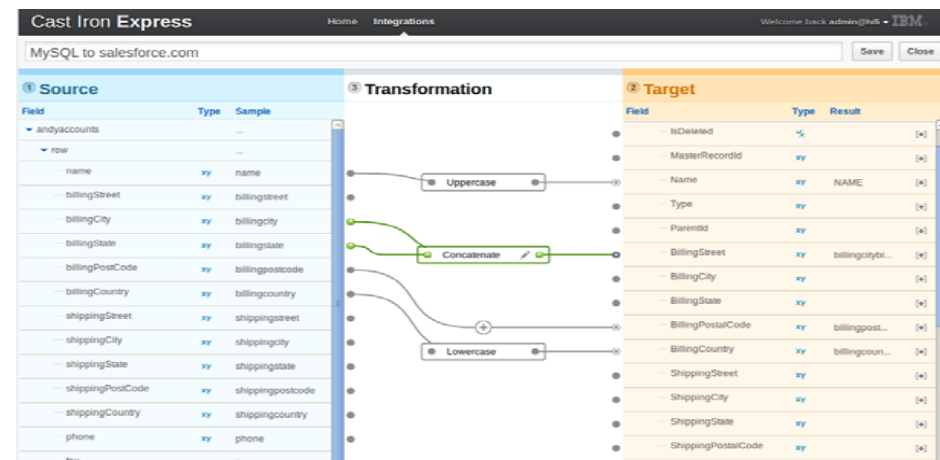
Cast Iron Express

Home Integrations

Welcome back admin@hl5 ▾ IBM

MySQL to salesforce.com

Save Close

① Source

| Field | Type | Sample |
|---|---|---|
| ▾ andyaccounts | | ... |
| ▾ row | | ... |
| name | xy | name |
| billingStreet | xy | billingstreet |
| billingCity | xy | billingcity |
| billingState | xy | billingstate |
| billingPostCode | xy | billingpostcode |
| billingCountry | xy | billingcountry |
| shippingStreet | xy | shippingstreet |
| shippingCity | xy | shippingcity |
| shippingState | xy | shippingstate |
| shippingPostCode | xy | shippingpostcode |
| shippingCountry | xy | shippingcountry |
| phone | xy | phone |

③ Transformation

Uppercase

Concatenate

Lowercase

② Target

| Field | Type | Result | |
|---|---|---|---|
| IsDeleted | | | [•] |
| MasterRecordId | xy | | [•] |
| Name | xy | NAME | [•] |
| Type | xy | | [•] |
| ParentId | xy | | [•] |
| BillingStreet | xy | billingcitybi... | [•] |
| BillingCity | xy | | [•] |
| BillingState | xy | | [•] |
| BillingPostalCode | xy | billingpost... | [•] |
| BillingCountry | xy | billingcoun... | [•] |
| ShippingStreet | xy | | [•] |
| ShippingCity | xy | | [•] |
| ShippingState | xy | | [•] |
| ShippingPostalCode | xy | | [•] |